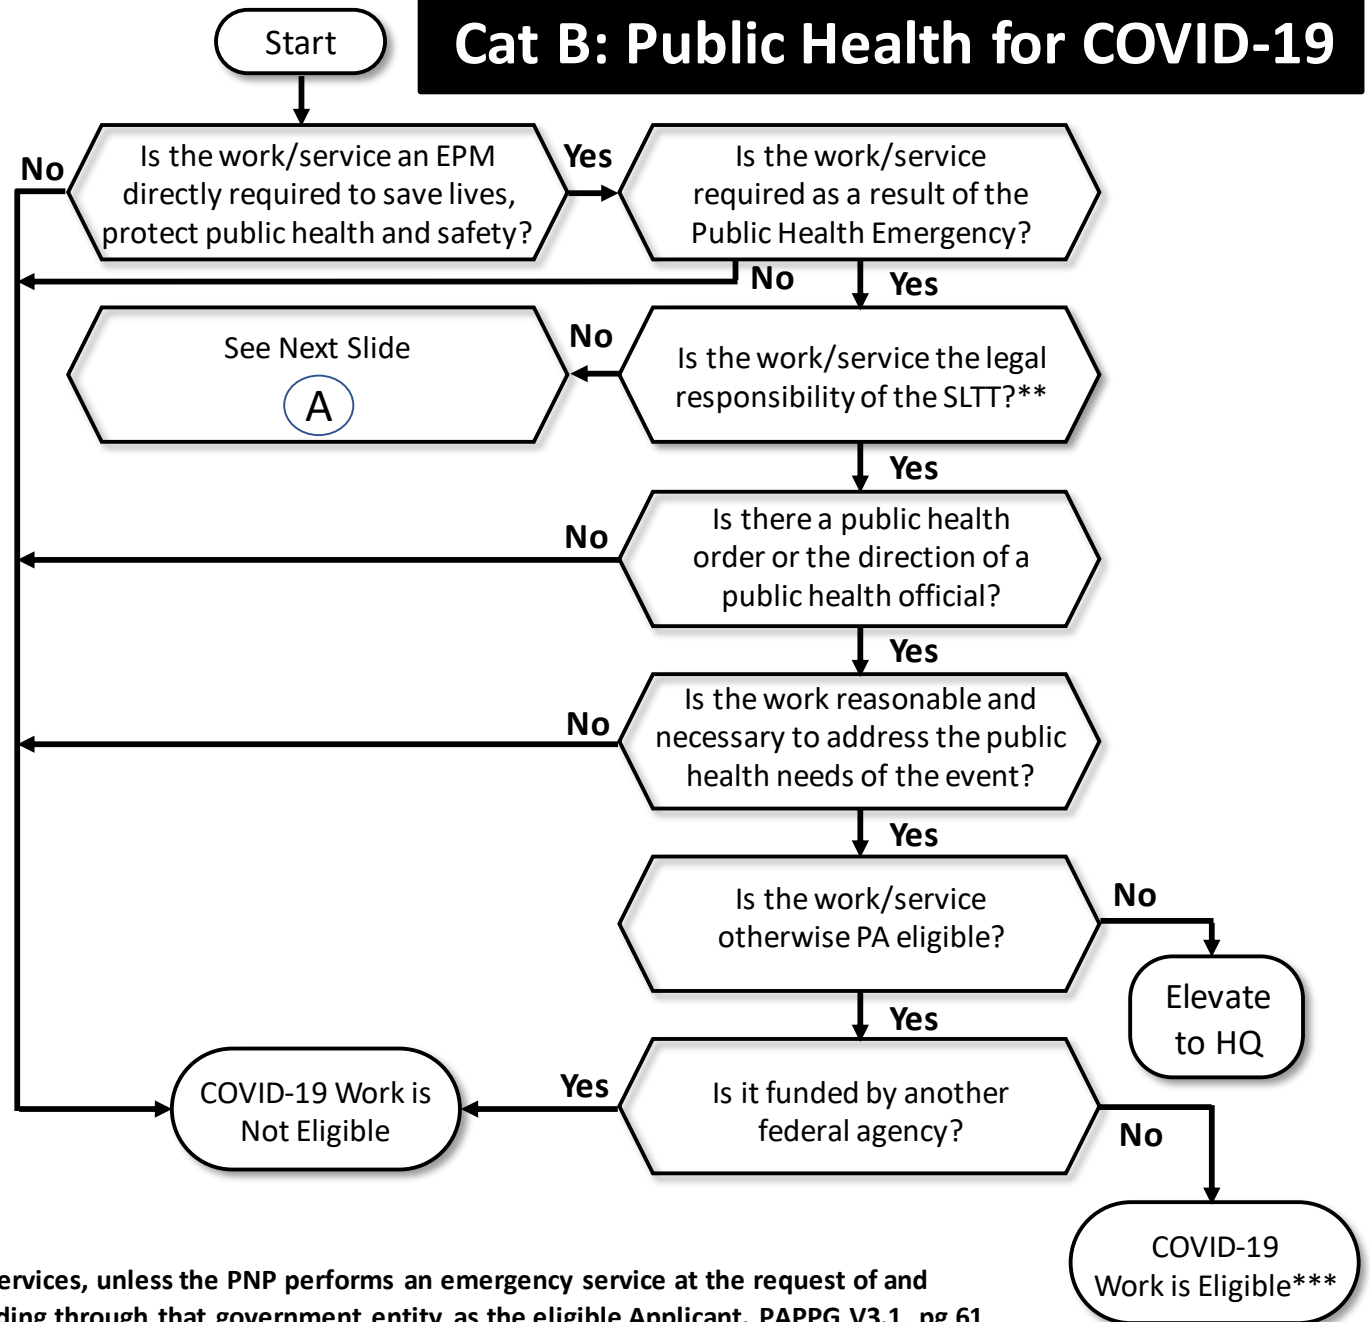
Start

Cat B: Public Health for COVID-19

No

Is the work/service an EPM directly required to save lives, protect public health and safety?

Yes

Is the work/service required as a result of the Public Health Emergency?

No

Yes

See Next Slide

A

No

Is the work/service the legal responsibility of the SLTT?**

Yes

No

Is there a public health order or the direction of a public health official?

Yes

No

Is the work reasonable and necessary to address the public health needs of the event?

Yes

Is the work/service otherwise PA eligible?

No

Elevate to HQ

Yes

COVID-19 Work is Not Eligible

Yes

Is it funded by another federal agency?

No

COVID-19 Work is Eligible***

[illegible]ervices, unless the PNP performs an emergency service at the request of and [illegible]ding through that government entity as the eligible Applicant. PAPPG V3.1, pg 61